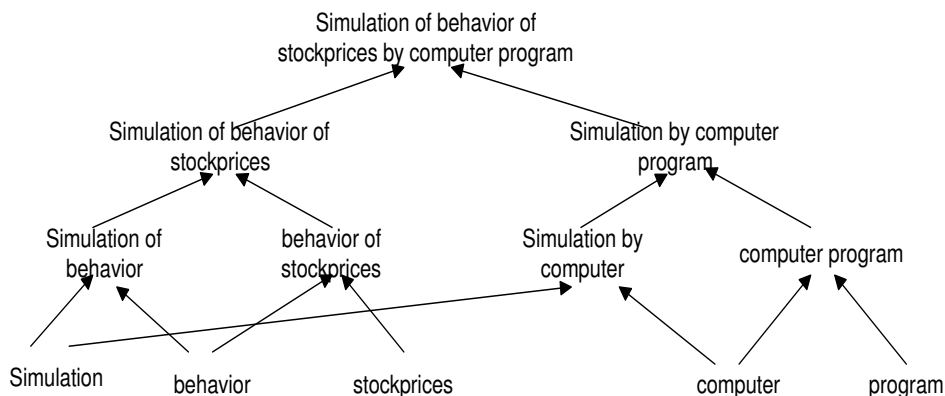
Simulation of behavior of stockprices by computer program

Simulation of behavior of stockprices

Simulation by computer program

Simulation of behavior

behavior of stockprices

Simulation by computer

computer program

Simulation

behavior

stockprices

computer

program